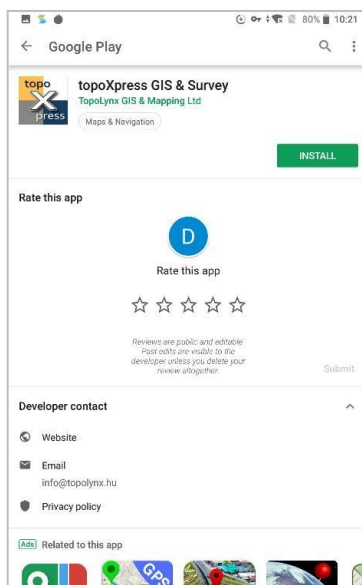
80% 10:21

Google Play

topo X press

topoXpress GIS & Survey

TopoLynx GIS & Mapping Ltd

Maps & Navigation

INSTALL

Rate this app

D

Rate this app

☆☆☆☆☆

Reviews are public and editable. Past edits are visible to the developer unless you delete your review altogether.

Submit

Developer contact

Website

Email

info@topolynx.hu

Privacy policy

Ads Related to this app